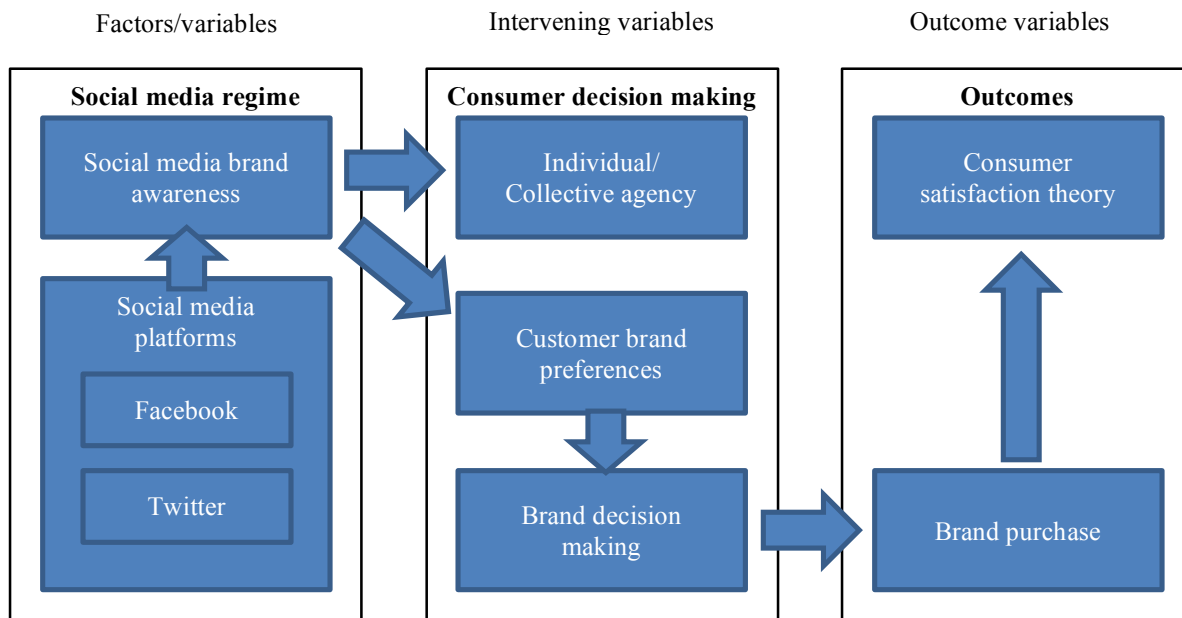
Factors/variables

Intervening variables

Outcome variables

Social media regime

Social media brand awareness

Social media platforms

Facebook

Twitter

Consumer decision making

Individual/ Collective agency

Customer brand preferences

Brand decision making

Outcomes

Consumer satisfaction theory

Brand purchase